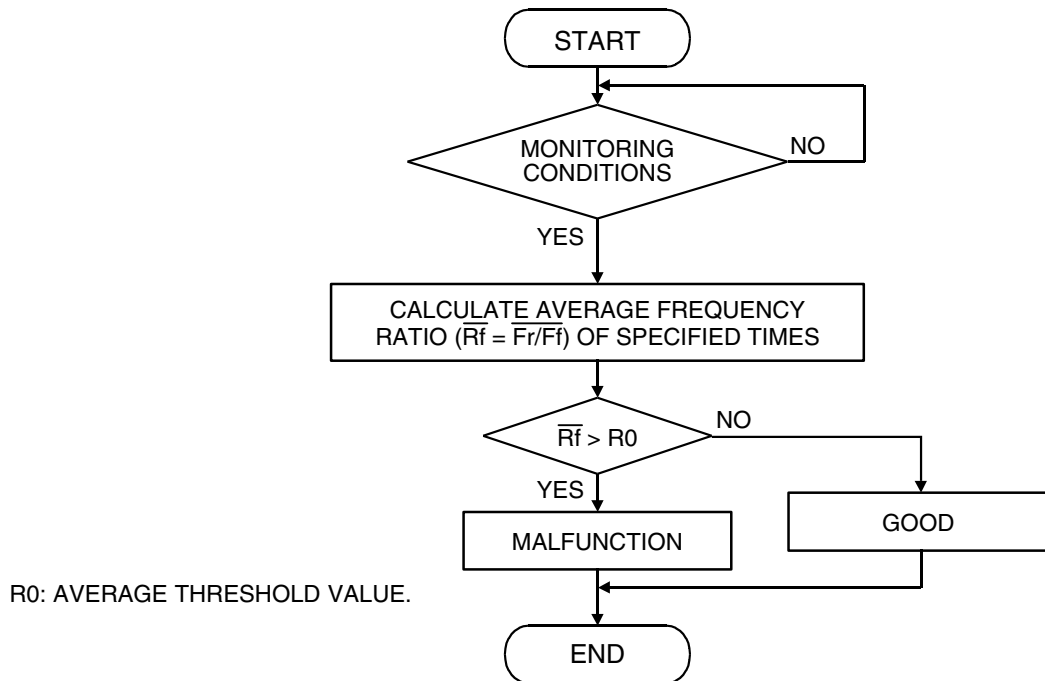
START

MONITORING CONDITIONS

NO

YES

CALCULATE AVERAGE FREQUENCY RATIO ($\overline{Rf} = \overline{Fr/Ff}$) OF SPECIFIED TIMES

$\overline{Rf} > R0$

NO

YES

MALFUNCTION

GOOD

R0: AVERAGE THRESHOLD VALUE.

END